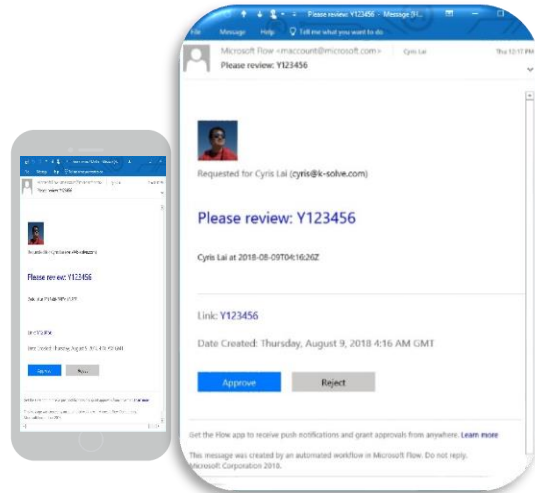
Please review: Y123456 - Message (H...

Message Help Tell me what you want to do

Microsoft Flow <maccount@microsoft.com> Cyris Lai Thu 12:17 PM

Please review: Y123456

Requested for Cyris Lai (cyris@k-solve.com)

Please review: Y123456

Cyris Lai at 2018-08-09T04:16:26Z

Link: Y123456

Date Created: Thursday, August 9, 2018 4:16 AM GMT

Approve

Reject

Get the Flow app to receive push notifications and grant approvals from anywhere. Learn more

This message was created by an automated workflow in Microsoft Flow. Do not reply. Microsoft Corporation 2018.

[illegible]

Please review: Y123456

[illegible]

Approve

Reject

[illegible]